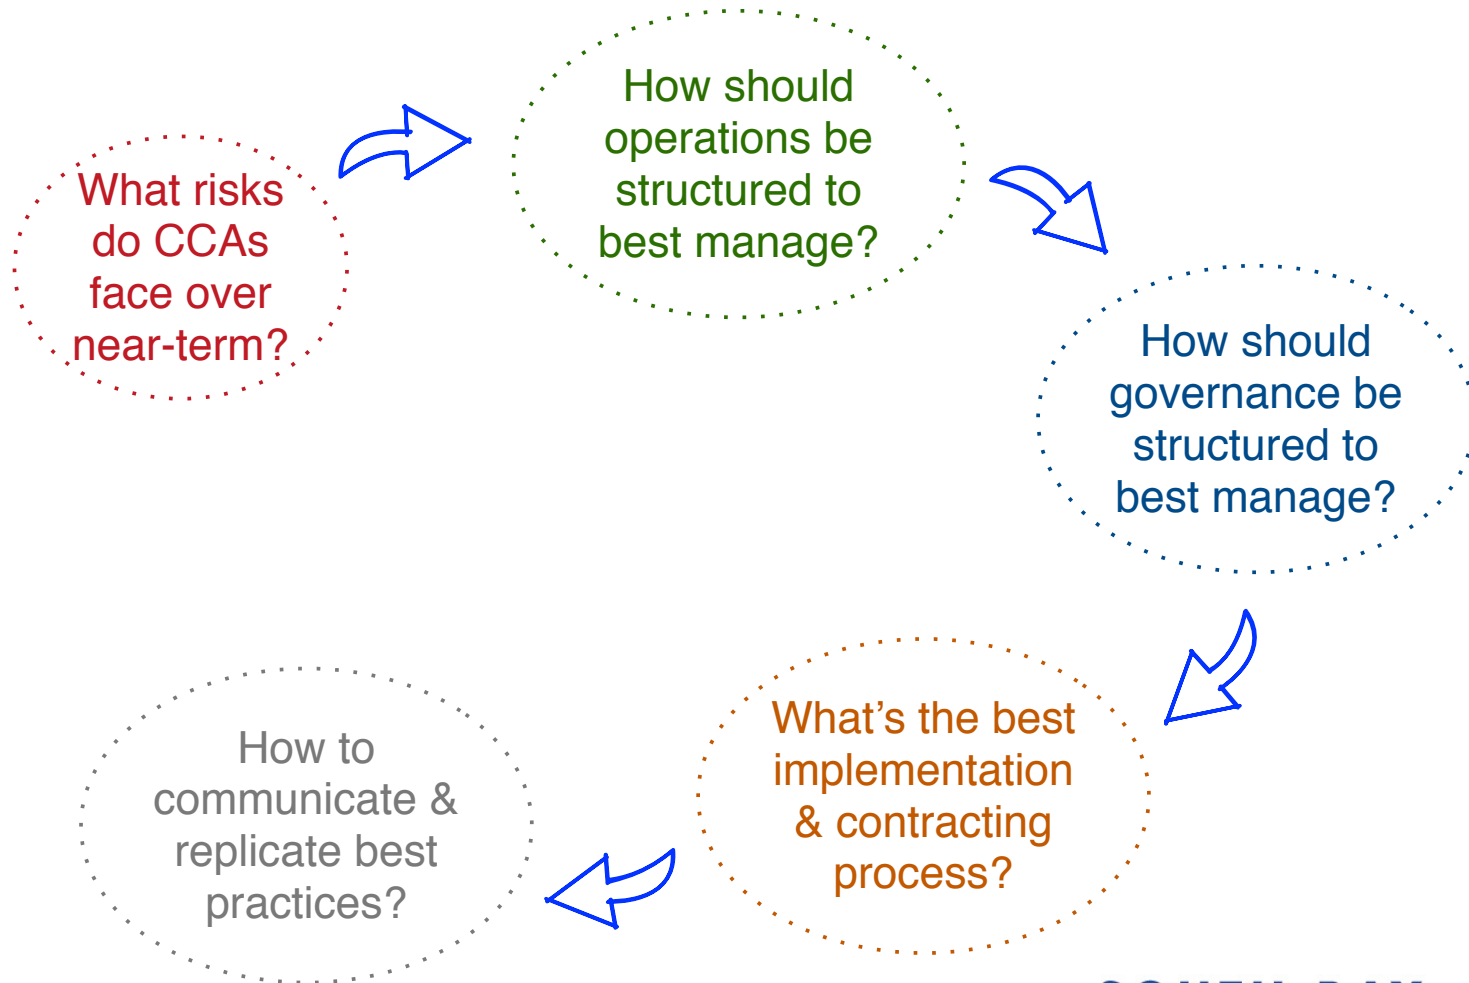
What risks do CCAs face over near-term?

How should operations be structured to best manage?

How should governance be structured to best manage?

What's the best implementation & contracting process?

How to communicate & replicate best practices?

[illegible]